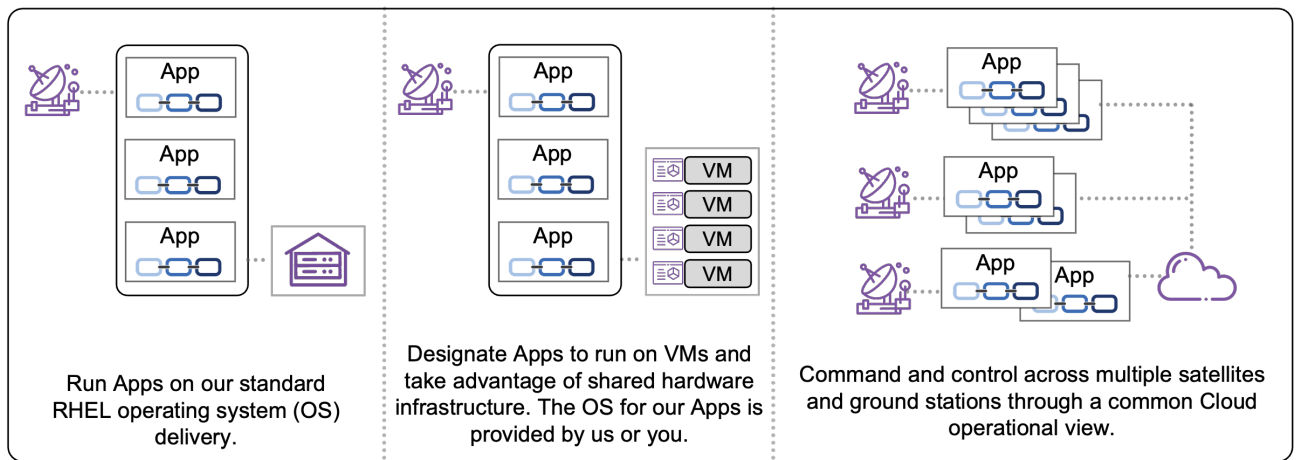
App

App

App

Run Apps on our standard RHEL operating system (OS) delivery.

App

App

App

VM

VM

VM

VM

Designate Apps to run on VMs and take advantage of shared hardware infrastructure. The OS for our Apps is provided by us or you.

App

App

App

App

Command and control across multiple satellites and ground stations through a common Cloud operational view.